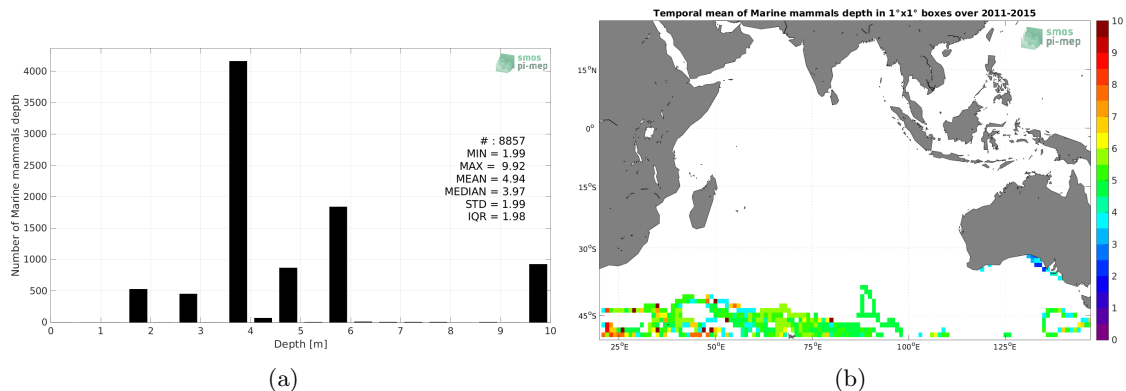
smos
pi-mep

4000
3500
3000
2500
2000
1500
1000
500
0

Number of Marine mammals depth

# : 8857
MIN = 1.99
MAX = 9.92
MEAN = 4.94
MEDIAN = 3.97
STD = 1.99
IQR = 1.98

0 1 2 3 4 5 6 7 8 9 10
Depth [m]

(a)

Temporal mean of Marine mammals depth in 1°x1° boxes over 2011-2015

smos
pi-mep

15°N
0°
15°S
30°S
45°S

25°E 50°E 75°E 100°E 125°E

10
9
8
7
6
5
4
3
2
1
0

(b)